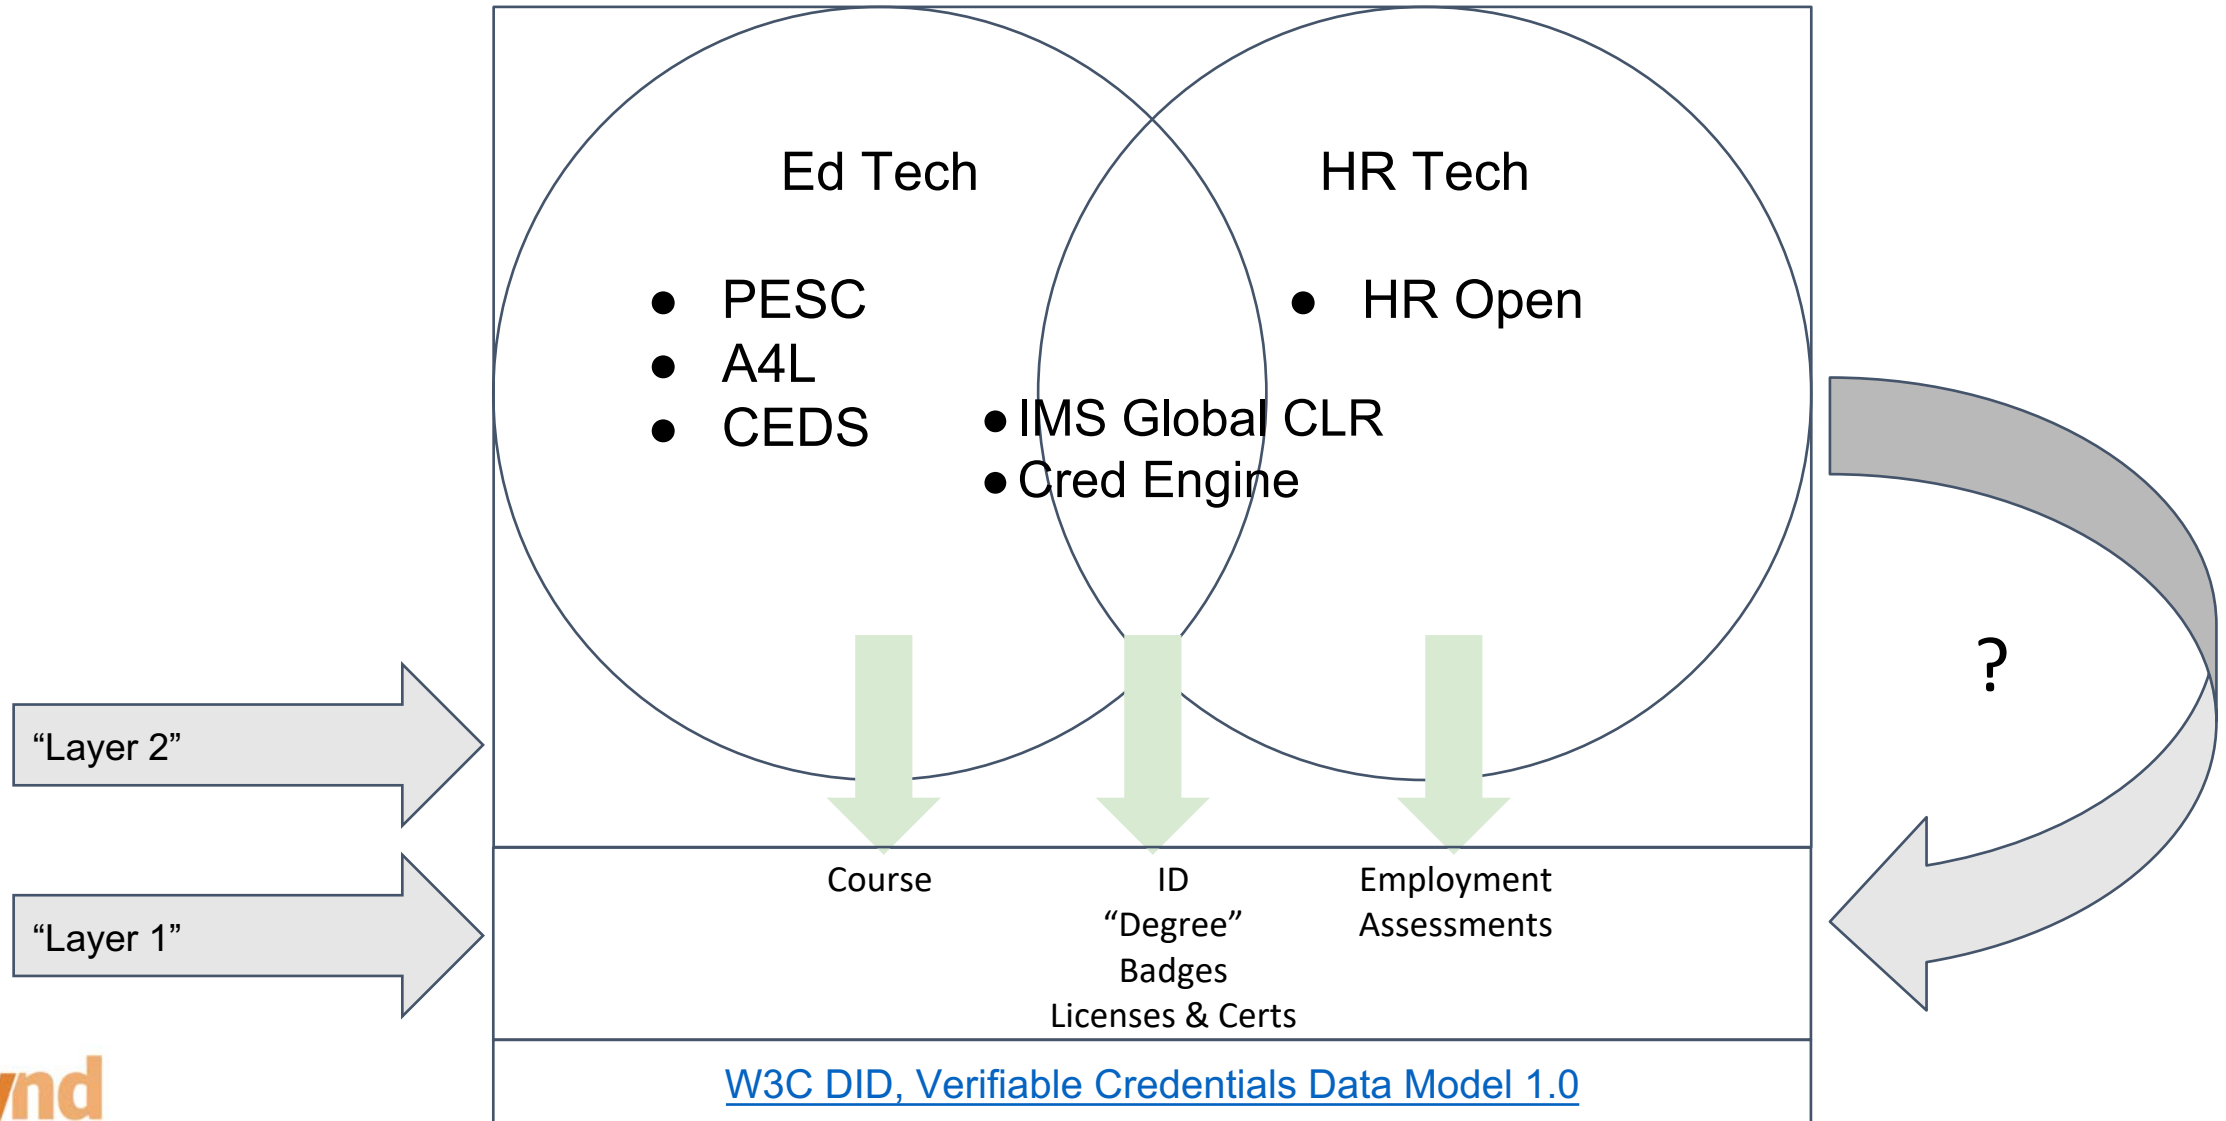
Ed Tech

HR Tech

- PESC
- A4L
- CEDS

- HR Open

- IMS Global CLR
- Cred Engine

?

"Layer 2"

"Layer 1"

Course

ID
"Degree"
Badges
Licenses & Certs

Employment
Assessments

W3C DID, Verifiable Credentials Data Model 1.0

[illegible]nd